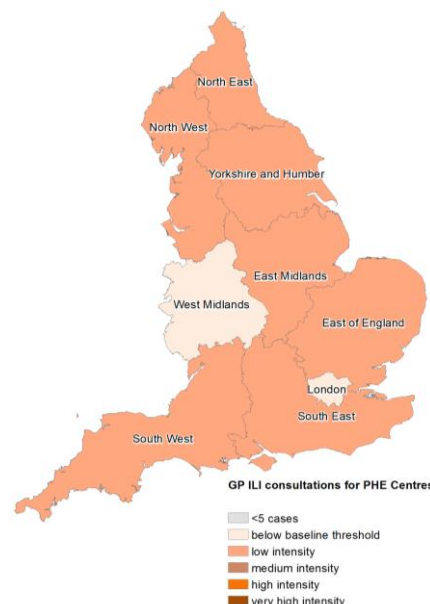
North East
North West
Yorkshire and Humber
East Midlands
West Midlands
East of England
London
South East
South West

GP ILI consultations for PHE Centres
<5 cases
below baseline threshold
low intensity
medium intensity
high intensity
very high intensity